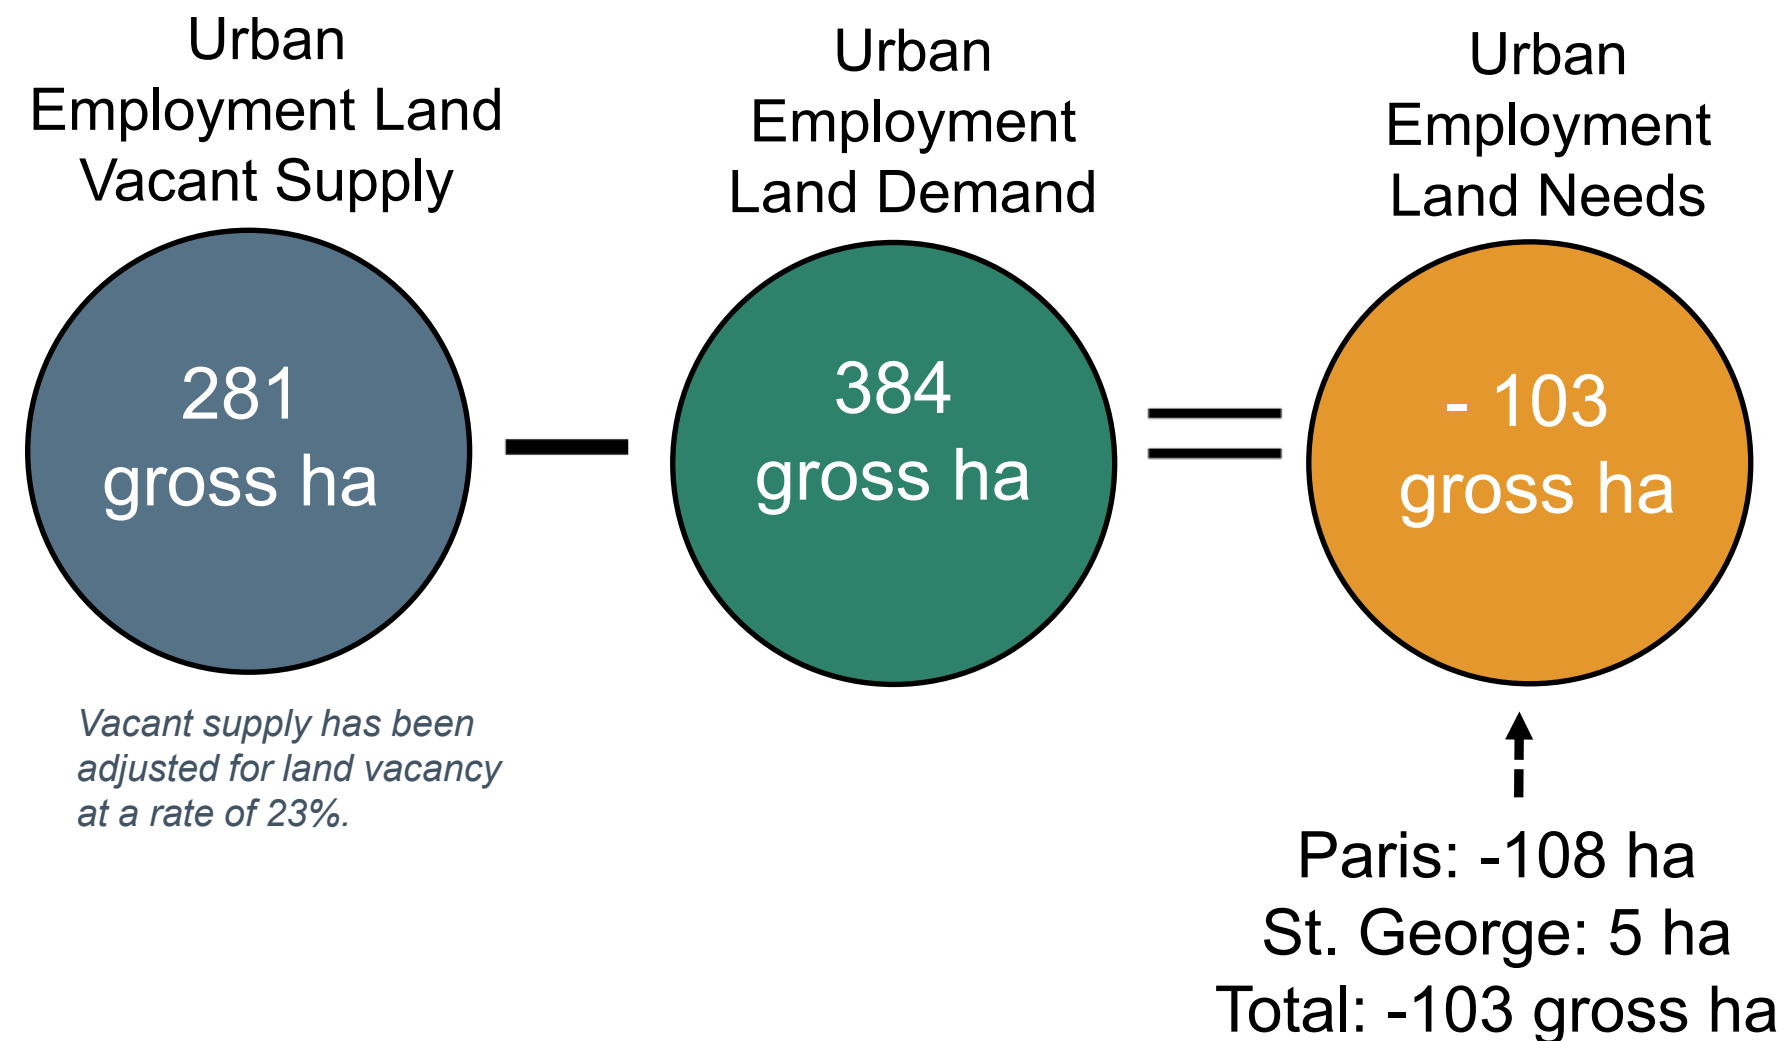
Urban Employment Land Vacant Supply

281 gross ha

Vacant supply has been adjusted for land vacancy at a rate of 23%.

—

Urban Employment Land Demand

384 gross ha

=

Urban Employment Land Needs

- 103 gross ha

Paris: -108 ha
St. George: 5 ha
Total: -103 gross ha